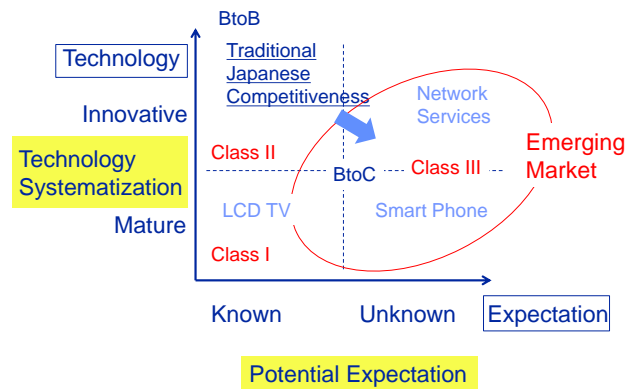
BtoB

Technology

Innovative

Technology Systematization

Mature

Traditional Japanese Competitiveness

Network Services

Emerging Market

Class II

BtoC

Class III

LCD TV

Smart Phone

Class I

Known

Unknown

Expectation

Potential Expectation